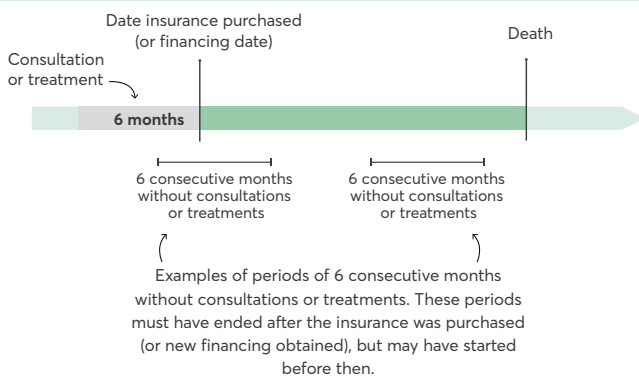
Date insurance purchased (or financing date)

Death

Consultation or treatment

6 months

6 consecutive months without consultations or treatments

6 consecutive months without consultations or treatments

Examples of periods of 6 consecutive months without consultations or treatments. These periods must have ended after the insurance was purchased (or new financing obtained), but may have started before then.